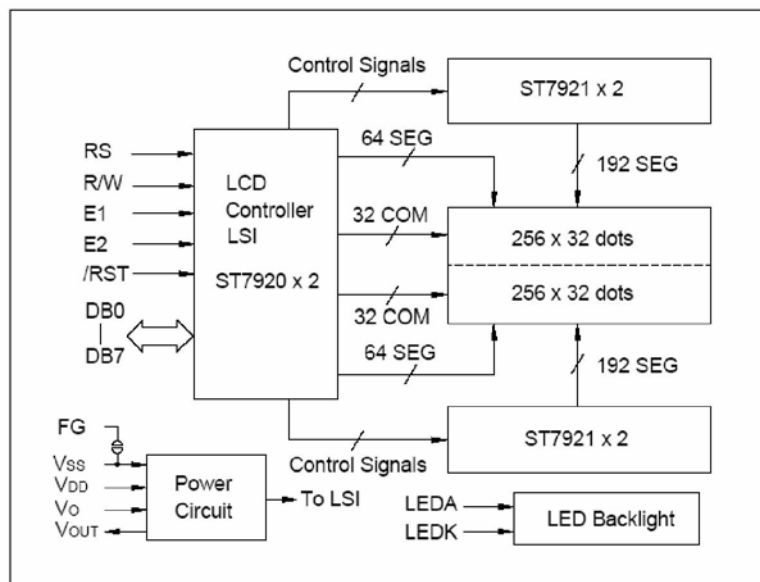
Control Signals

ST7921 x 2

RS

R/W

E1

E2

/RST

DB0

DB7

LCD Controller LSI

ST7920 x 2

64 SEG

192 SEG

32 COM

256 x 32 dots

256 x 32 dots

32 COM

64 SEG

192 SEG

ST7921 x 2

Control Signals

FG

$V_{SS}$

$V_{DD}$

$V_O$

$V_{OUT}$

Power Circuit

To LSI

LEDA

LEDK

LED Backlight